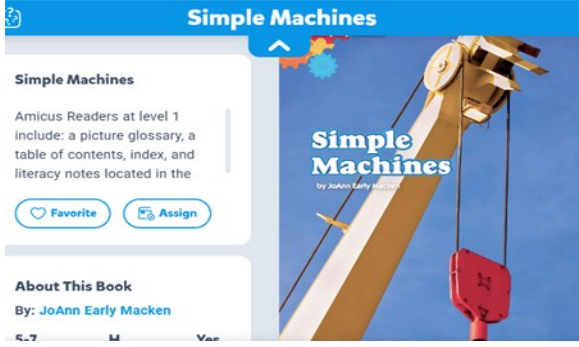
Simple Machines

Simple Machines

Amicus Readers at level 1 include: a picture glossary, a table of contents, index, and literacy notes located in the

Favorite

Assign

About This Book

By: JoAnn Early Macken

5-7 H Yes

Simple Machines

by JoAnn Early Macken